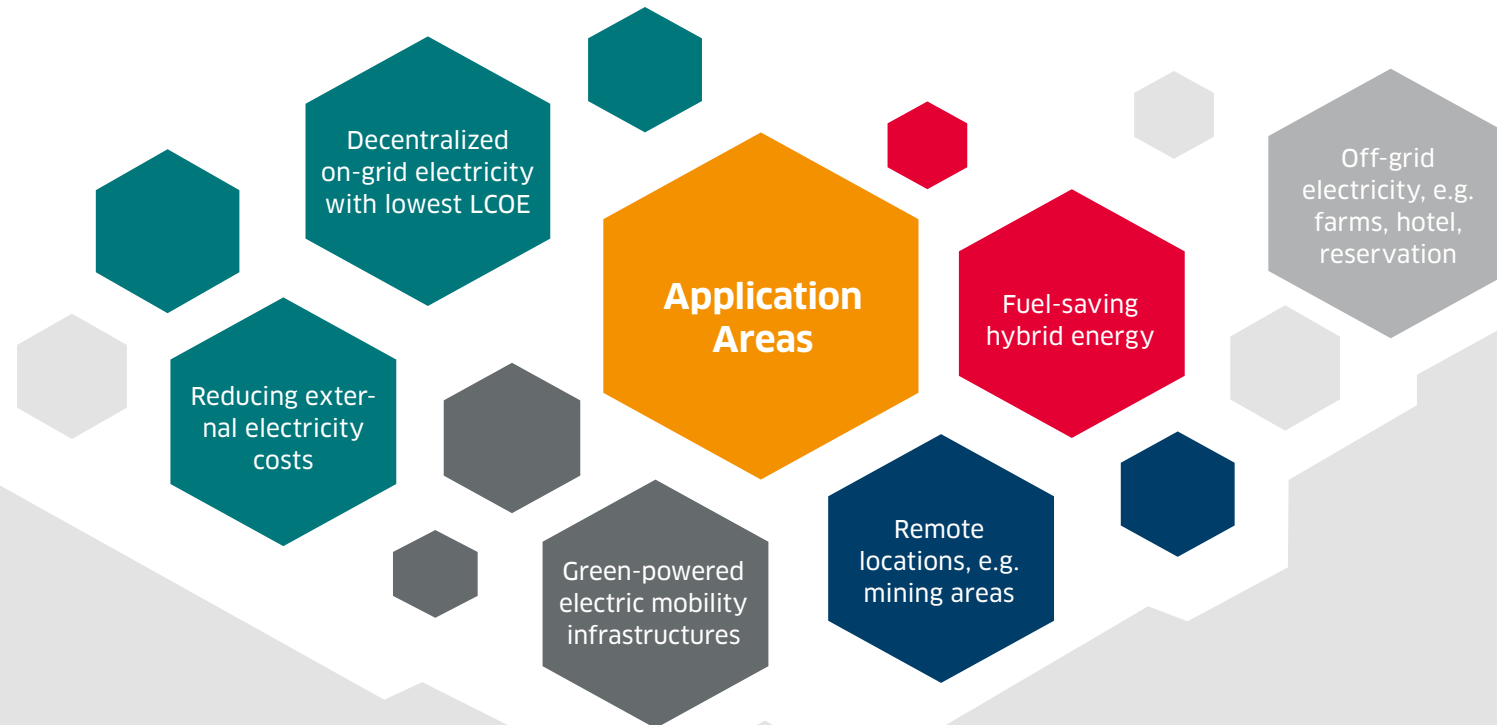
Decentralized on-grid electricity with lowest LCOE

Off-grid electricity, e.g. farms, hotel, reservation

Application Areas

Fuel-saving hybrid energy

Reducing external electricity costs

Remote locations, e.g. mining areas

Green-powered electric mobility infrastructures